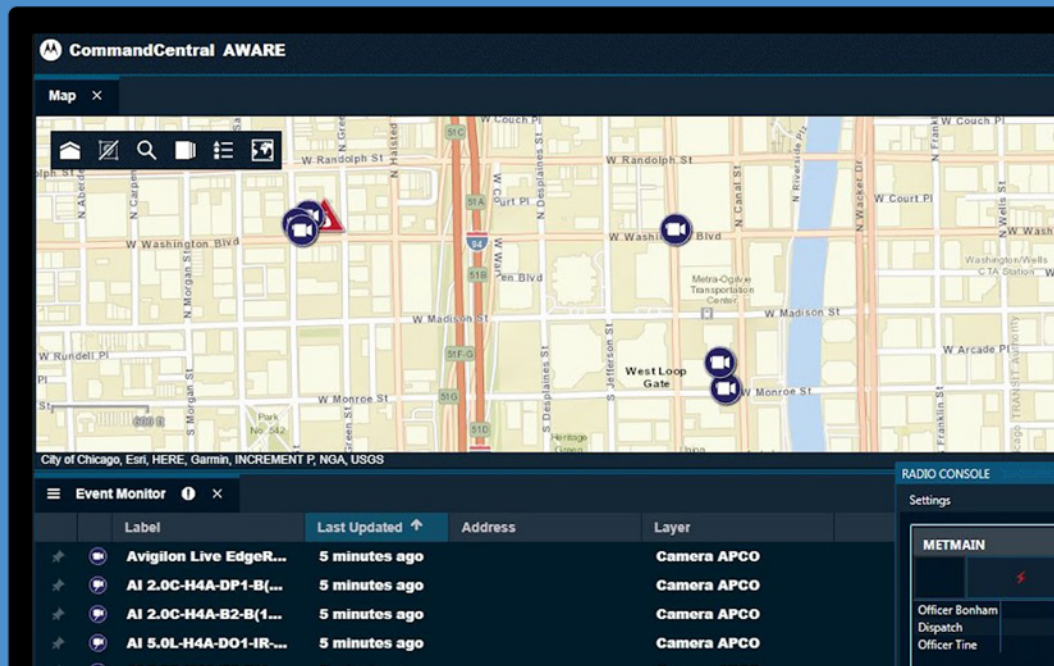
CommandCentral AWARE

Map ×

W Couch Pl
W Randolph St
W Randolph St
W Washington Blvd
W Washington Blvd
W Court Pl
W Madison St
W Madison St
W Monroe St
W Monroe St
W Rundell Pl
W Arcade Pl
West Loop Gate
Metra-Ogilvie Transportation Center
Washington/Wells CTA Station
N Green St
N Halsted St
N Aberdeen St
N Carpenter St
N Morgan St
N Canal St
N Riverside Plz
N Wacker Dr
N Franklin St
N Wells St
S Desplaines St
S Jefferson St
S Franklin St
Park No. 542
Heritage Green
51C
51A
51B
51F-G
51G
51D
90
94

City of Chicago, Esri, HERE, Garmin, INCREMENT P, NGA, USGS

Event Monitor ×

| Label | Last Updated | Address | Layer |
|---|---|---|---|
| Avigilon Live EdgeR... | 5 minutes ago | | Camera APCO |
| AI 2.0C-H4A-DP1-B(... | 5 minutes ago | | Camera APCO |
| AI 2.0C-H4A-B2-B(1... | 5 minutes ago | | Camera APCO |
| AI 5.0L-H4A-DO1-IR-... | 5 minutes ago | | Camera APCO |

RADIO CONSOLE
Settings
METMAIN
Officer Bonham
Dispatch
Officer Tine